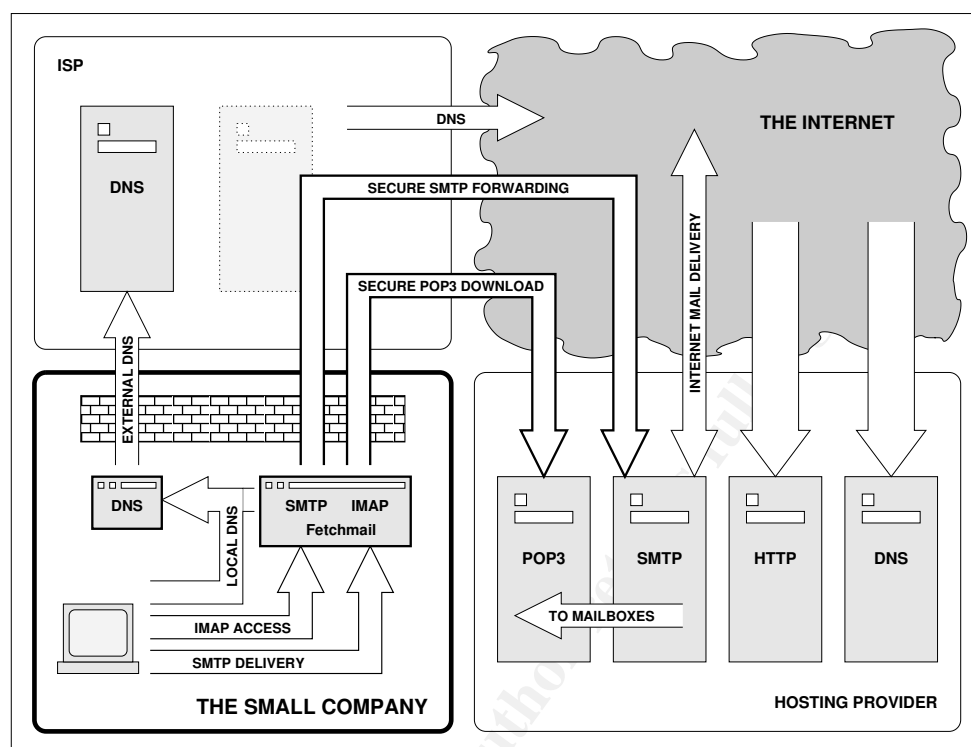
ISP

DNS

DNS

THE INTERNET

SECURE SMTP FORWARDING

INTERNET MAIL DELIVERY

SECURE POP3 DOWNLOAD

EXTERNAL DNS

DNS

SMTP IMAP
Fetchmail

LOCAL DNS

IMAP ACCESS

SMTP DELIVERY

THE SMALL COMPANY

POP3

SMTP

HTTP

DNS

TO MAILBOXES

HOSTING PROVIDER